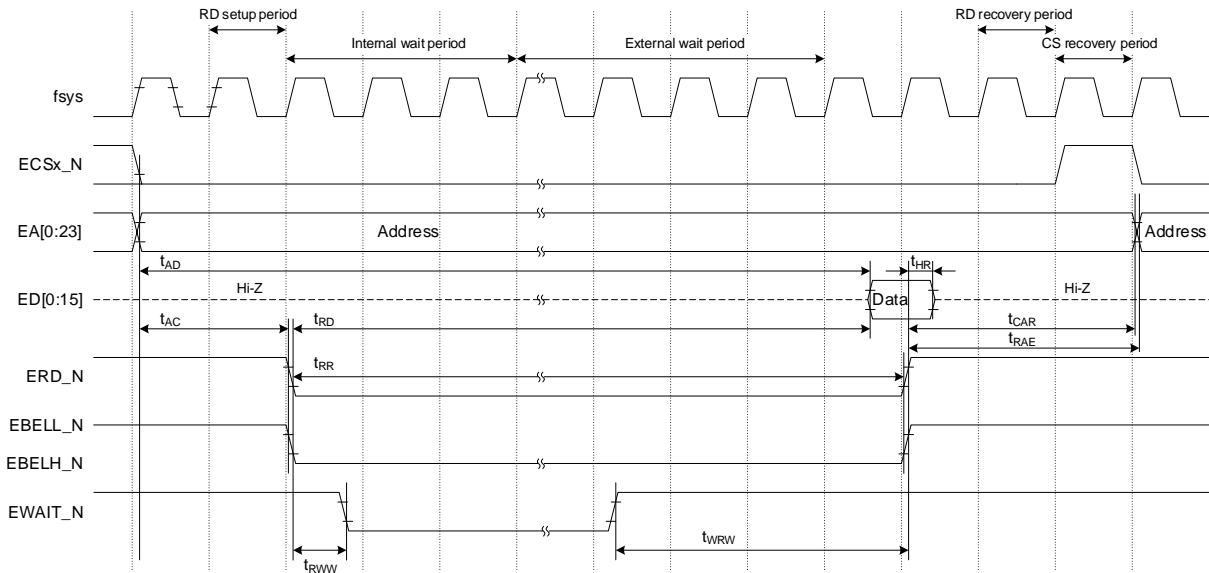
RD setup period
Internal wait period
External wait period
RD recovery period
CS recovery period

fsys
ECSx_N
EA[0:23]
Address
Address
$t_{AD}$
$t_{HR}$
ED[0:15]
Hi-Z
Data
Hi-Z
$t_{AC}$
$t_{RD}$
$t_{CAR}$
$t_{RAE}$
ERD_N
$t_{RR}$
EBELL_N
EBELH_N
EWAIT_N
$t_{WRW}$
$t_{RWW}$